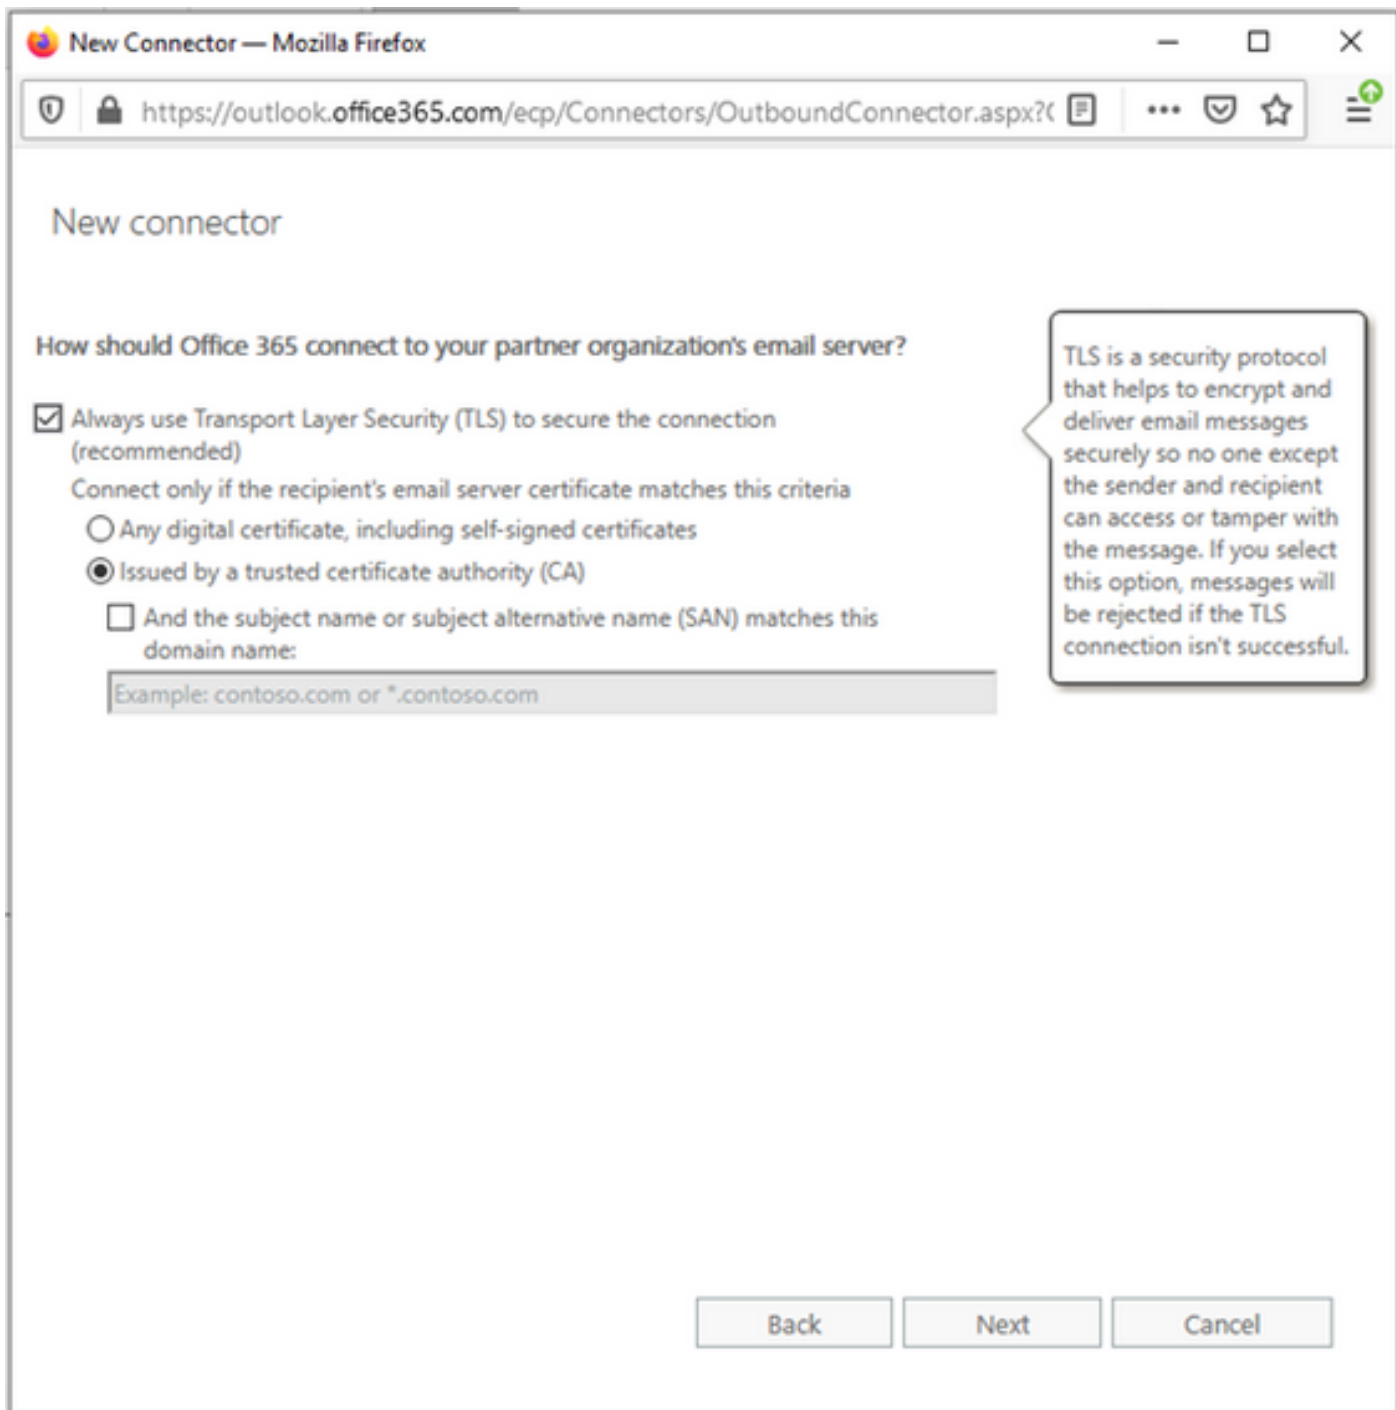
New Connector — Mozilla Firefox

https://outlook.office365.com/ecp/Connectors/OutboundConnector.aspx?(

New connector

How should Office 365 connect to your partner organization's email server?

Always use Transport Layer Security (TLS) to secure the connection (recommended)

Connect only if the recipient's email server certificate matches this criteria

Any digital certificate, including self-signed certificates

Issued by a trusted certificate authority (CA)

And the subject name or subject alternative name (SAN) matches this domain name:

Example: contoso.com or *.contoso.com

TLS is a security protocol that helps to encrypt and deliver email messages securely so no one except the sender and recipient can access or tamper with the message. If you select this option, messages will be rejected if the TLS connection isn't successful.

Back

Next

Cancel